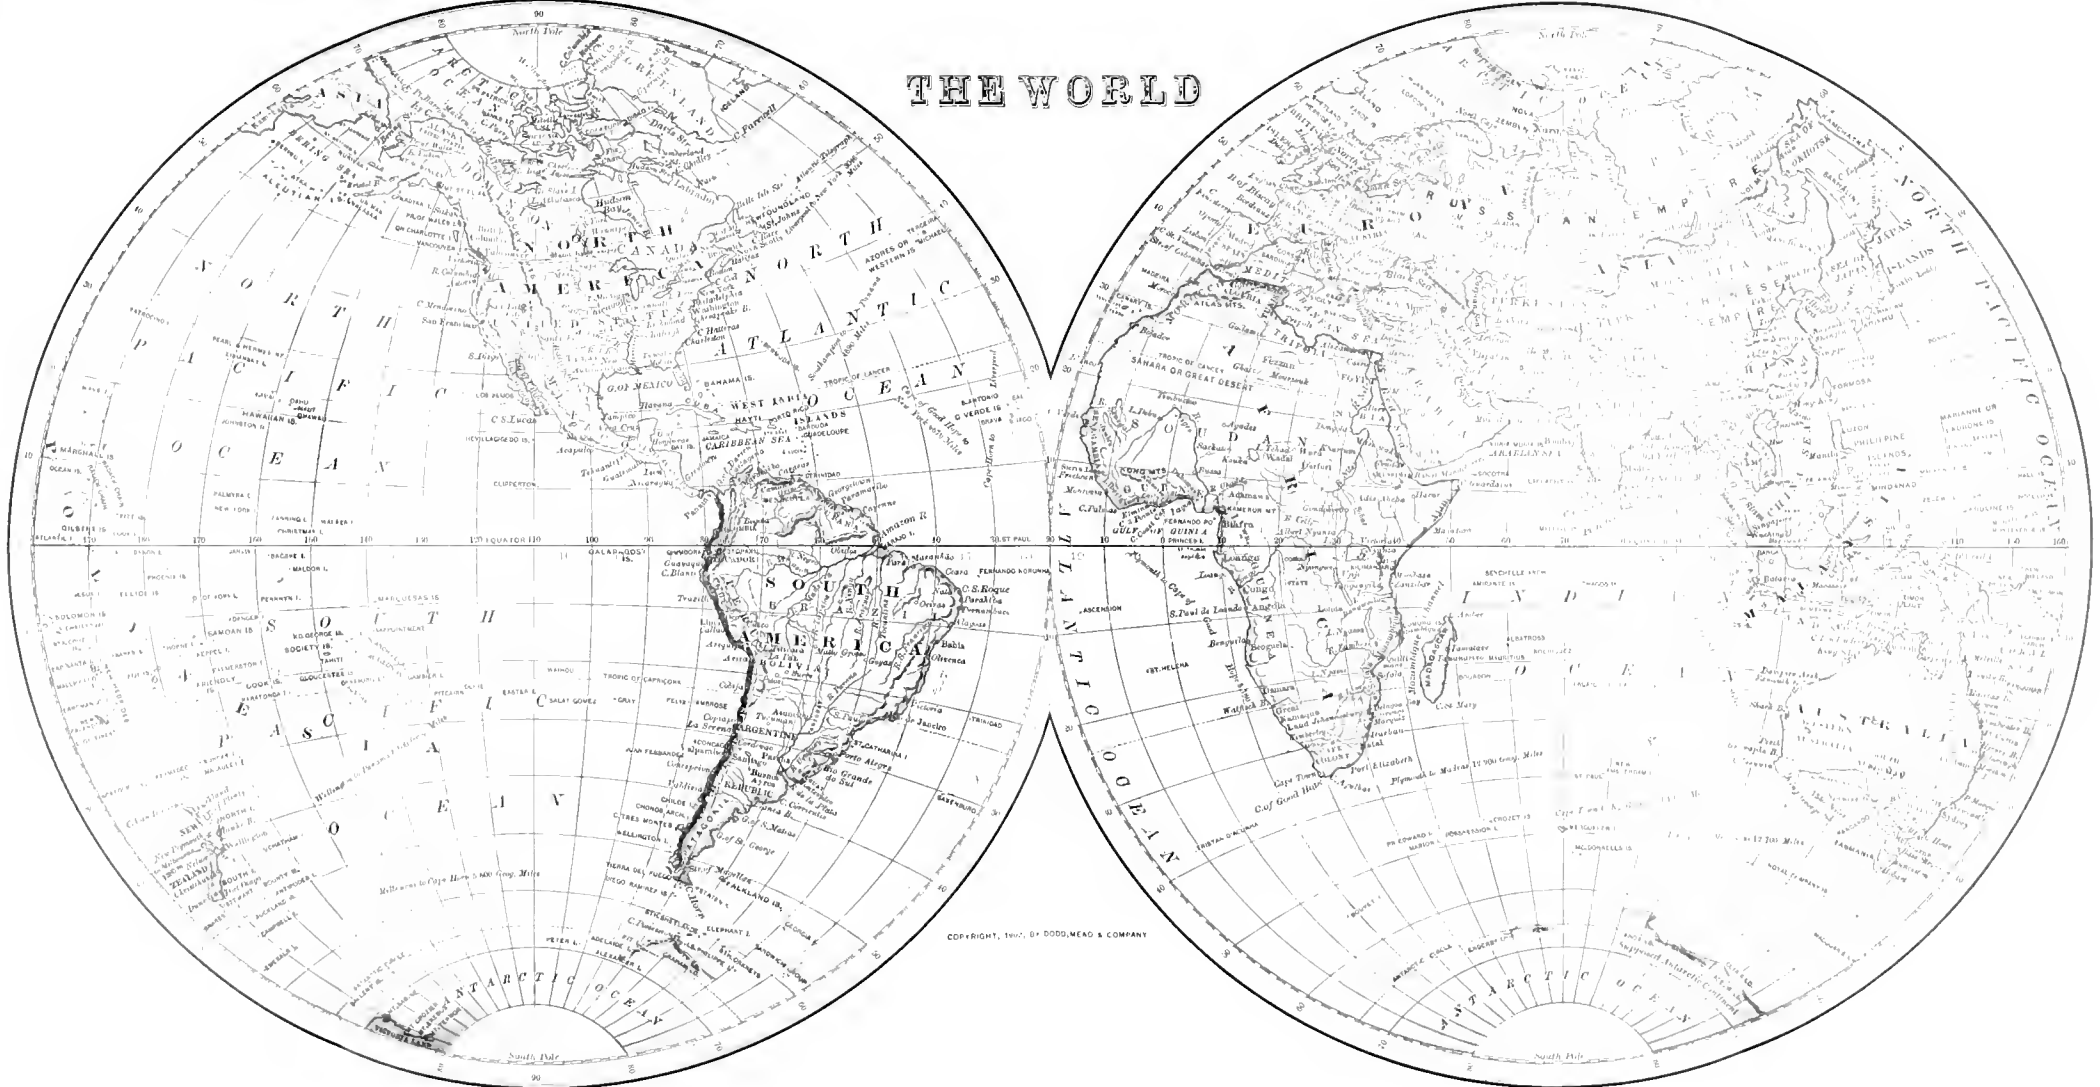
THE WORLD

North Pole

ARCTIC OCEAN

GREENLAND

ICELAND

C. Farewell

ASIA

BERING SEA

ALEUTIAN IS.

DOMINION OF CANADA

Hudson Bay

NORTH AMERICA

UNITED STATES

NORTH PACIFIC OCEAN

NORTH ATLANTIC OCEAN

AZORES OR WESTERN IS.

G. OF MEXICO

BAHAMA IS.

TROPIC OF CANCER

CUBA

WEST INDIA ISLANDS

CARIBBEAN SEA

HAWAIIAN IS.

C. VERDE IS.

EQUATOR

GALAPAGOS IS.

SOUTH AMERICA

BRAZIL

BOLIVIA

C. S. Roque

Pernambuco

Bahia

Rio de Janeiro

ARGENTINE REPUBLIC

Buenos Ayres

Rio Grande do Sul

PATAGONIA

FALKLAND IS.

C. Horn

TIERRA DEL FUEGO

SOUTH PACIFIC OCEAN

TROPIC OF CAPRICORN

MARQUESAS IS.

SOCIETY IS.

TAHITI

FRIENDLY IS.

SAMOAN IS.

NEW ZEALAND

ANTARCTIC OCEAN

South Pole

VICTORIA LAND

COPYRIGHT, 1897, BY DODD, MEAD & COMPANY

ATLANTIC OCEAN

ASCENSION

ST. HELENA

TRISTAN D'ACUNHA

EUROPE

RUSSIAN EMPIRE

MEDITERRANEAN SEA

ATLAS MTS.

TRIPOLI

SAHARA OR GREAT DESERT

SOUDAN

AFRICA

KONG MTS.

GULF OF GUINEA

FERNANDO PO

St. Paul de Loanda

Benguela

Cape Town

C. of Good Hope

Port Elizabeth

Natal

MADAGASCAR

Mozambique Channel

INDIAN OCEAN

ASIA

CHINESE EMPIRE

JAPAN

PHILIPPINE ISLANDS

FORMOSA

ARABIAN SEA

AUSTRALIA

Sydney

TASMANIA

NORTH PACIFIC OCEAN

ANTARCTIC OCEAN

South Pole